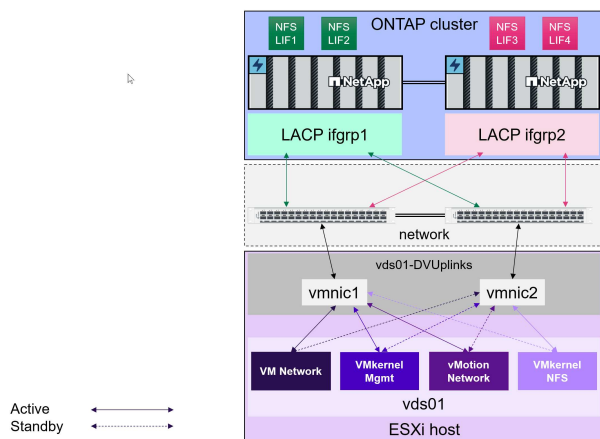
NFS LIF1

NFS LIF2

ONTAP cluster

NFS LIF3

NFS LIF4

NetApp

NetApp

LACP ifgrp1

LACP ifgrp2

network

vds01-DVUplinks

vmnic1

vmnic2

VM Network

VMkernel Mgmt

vMotion Network

VMkernel NFS

vds01

ESXi host

Active

Standby